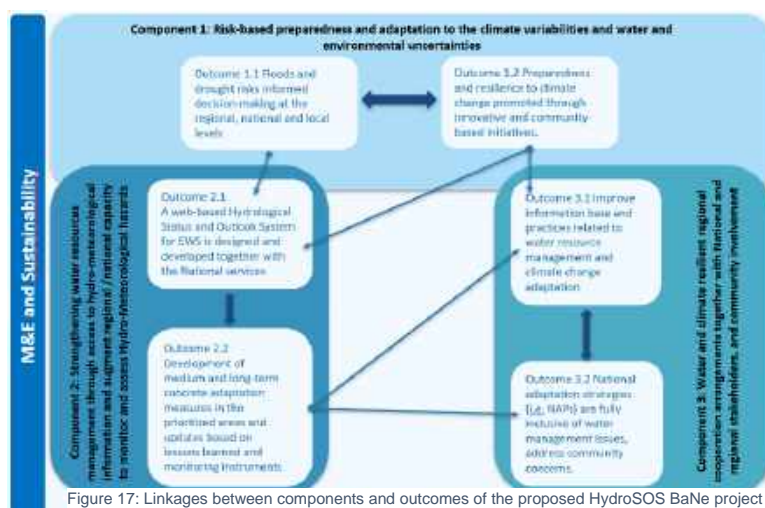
M&E and Sustainability

Component 1: Risk-based preparedness and adaptation to the climate variabilities and water and environmental uncertainties

Outcome 1.1 Floods and drought risks informed decision-making at the regional, national and local levels

Outcome 1.2 Preparedness and resilience to climate change promoted through innovative and community based initiatives.

Component 2: Strengthening water resources management through access to hydro-meteorological information and augment regional / national capacity to monitor and assess Hydro-Meteorological hazards

Outcome 2.1 A web-based Hydrological Status and Outlook System for EWS is designed and developed together with the National services

Outcome 2.2 Development of medium and long-term concrete adaptation measures in the prioritised areas and updates based on lessons learned and monitoring instruments

Component 3: Water and climate resilient regional cooperation arrangements together with National and regional stakeholders, and community involvement

Outcome 3.1 Improve information base and practices related to water resource management and climate change adaptation

Outcome 3.2 National adaptation strategies (i.e. NAPs) are fully inclusive of water management issues, address community concerns.

Figure 17: Linkages between components and outcomes of the proposed HydroSOS BaNe project